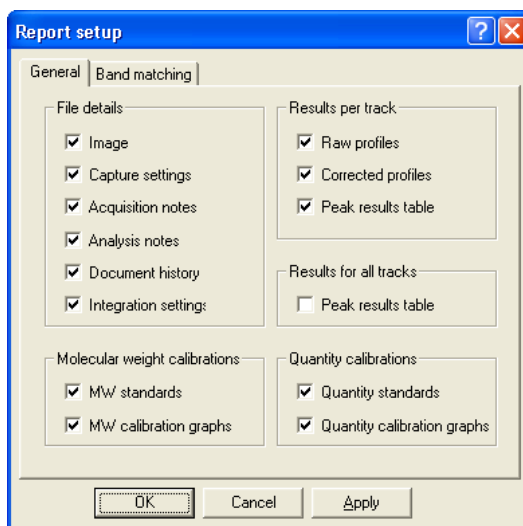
Report setup

General | Band matching

File details
Image
Capture settings
Acquisition notes
Analysis notes
Document history
Integration settings

Results per track
Raw profiles
Corrected profiles
Peak results table

Results for all tracks
Peak results table

Molecular weight calibrations
MW standards
MW calibration graphs

Quantity calibrations
Quantity standards
Quantity calibration graphs

OK
Cancel
Apply